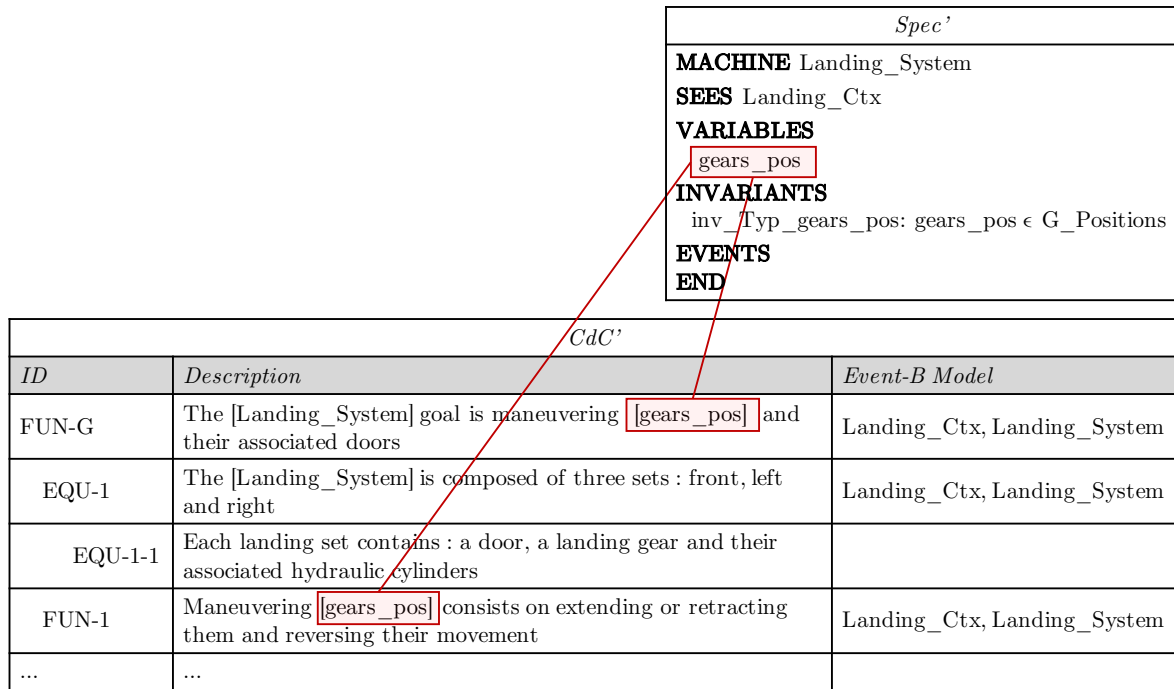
Spec'

MACHINE Landing_System
SEES Landing_Ctx
VARIABLES
gears_pos
INVARIANTS
inv_Typ_gears_pos: gears_pos $\in$ G_Positions
EVENTS
END

CdC'

| ID | Description | Event-B Model |
|---|---|---|
| FUN-G | The [Landing_System] goal is maneuvering [gears_pos] and their associated doors | Landing_Ctx, Landing_System |
| EQU-1 | The [Landing_System] is composed of three sets : front, left and right | Landing_Ctx, Landing_System |
| EQU-1-1 | Each landing set contains : a door, a landing gear and their associated hydraulic cylinders | |
| FUN-1 | Maneuvering [gears_pos] consists on extending or retracting them and reversing their movement | Landing_Ctx, Landing_System |
| ... | ... | |